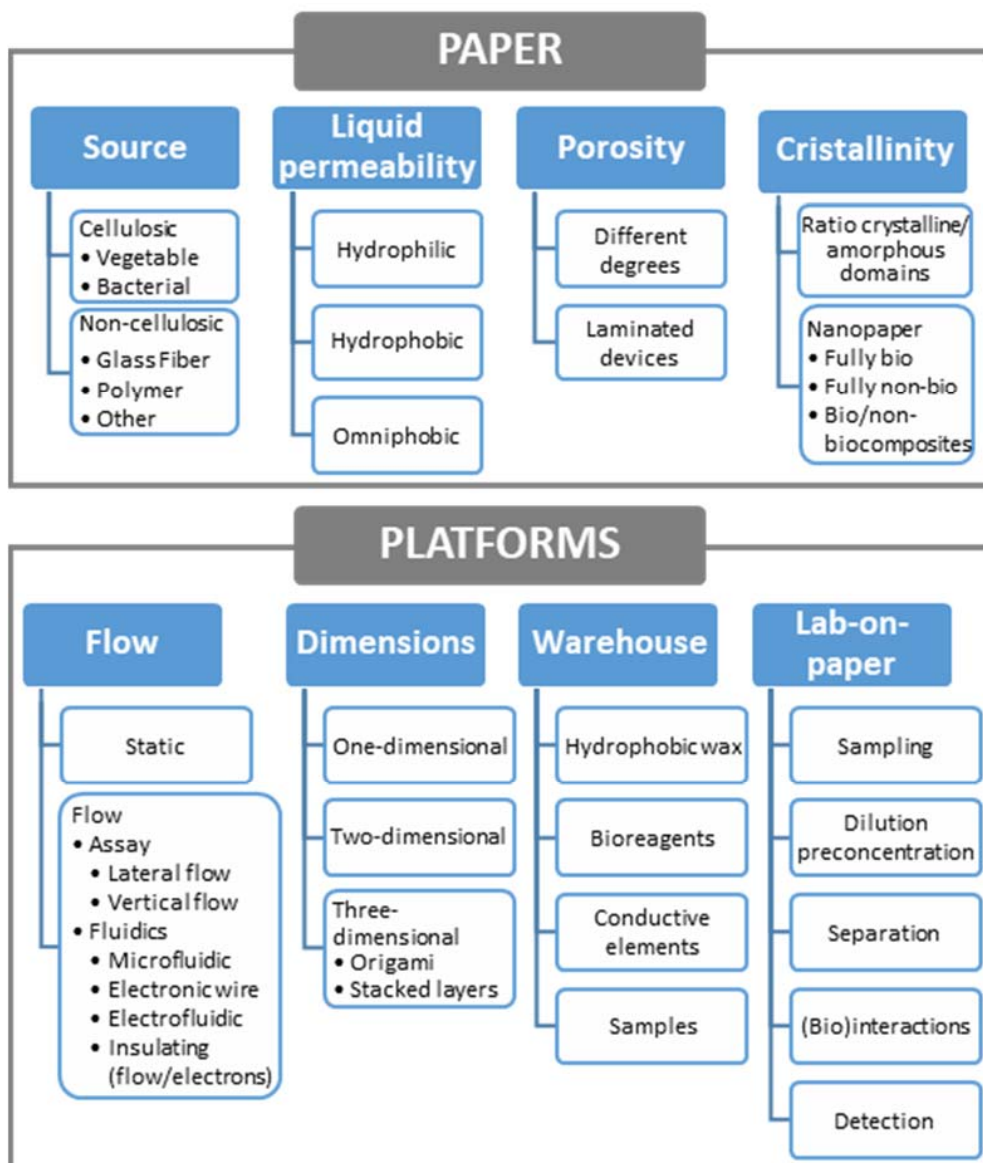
PAPER

Source

Cellulosic
• Vegetable
• Bacterial

Non-cellulosic
• Glass Fiber
• Polymer
• Other

Liquid permeability

Hydrophilic

Hydrophobic

Omniphobic

Porosity

Different degrees

Laminated devices

Cristallinity

Ratio crystalline/ amorphous domains

Nanopaper
• Fully bio
• Fully non-bio
• Bio/non-biocomposites

PLATFORMS

Flow

Static

Flow
• Assay
• Lateral flow
• Vertical flow
• Fluidics
• Microfluidic
• Electronic wire
• Electrofluidic
• Insulating (flow/electrons)

Dimensions

One-dimensional

Two-dimensional

Three-dimensional
• Origami
• Stacked layers

Warehouse

Hydrophobic wax

Bioreagents

Conductive elements

Samples

Lab-on-paper

Sampling

Dilution preconcentration

Separation

(Bio)interactions

Detection